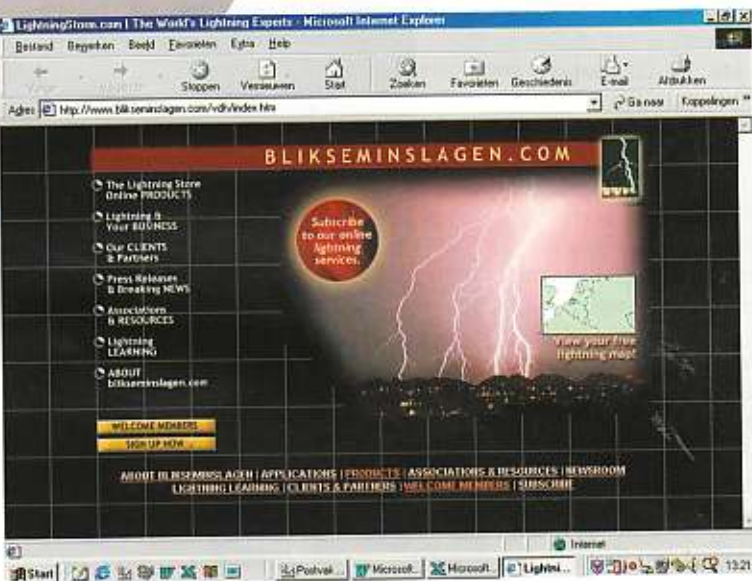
LightningStorm.com | The World's Lightning Experts - Microsoft Internet Explorer

Bestand Bewerken Beeld Favorieten Extra Help

Vorige Volgende Stoppen Vernieuwen Start Zoeken Favorieten Geschiedenis E-mail Afdrukken

Adres http://www.blikseminslagen.com/vdh/index.htm Ga naar Koppelingen »

BLIKSEMINSLAGEN.COM

The Lightning Store Online PRODUCTS

Lightning & Your BUSINESS

Our CLIENTS & Partners

Press Releases & Breaking NEWS

Associations & RESOURCES

Lightning LEARNING

ABOUT blikseminslagen.com

Subscribe to our online lightning services.

View your free lightning map!

WELCOME MEMBERS

SIGN UP NOW

ABOUT BLIKSEMINSLAGEN | APPLICATIONS | PRODUCTS | ASSOCIATIONS & RESOURCES | NEWSROOM
LIGHTNING LEARNING | CLIENTS & PARTNERS | WELCOME MEMBERS | SUBSCRIBE

Internet

Start Postvak... Microsoft... Microsoft... Lightni... 13:21